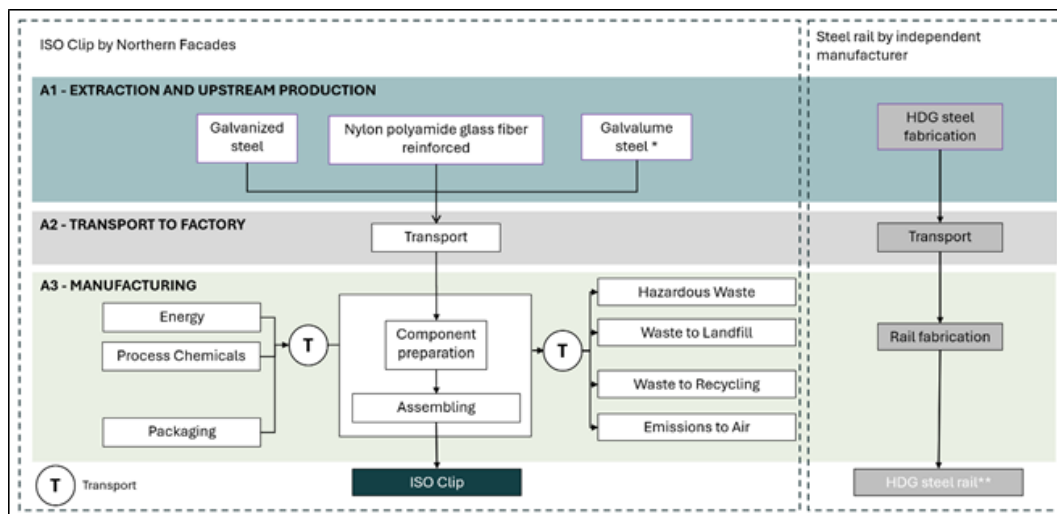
ISO Clip by Northern Facades

Steel rail by independent manufacturer

A1 - EXTRACTION AND UPSTREAM PRODUCTION

Galvanized steel

Nylon polyamide glass fiber reinforced

Galvalume steel *

HDG steel fabrication

A2 - TRANSPORT TO FACTORY

Transport

Transport

A3 - MANUFACTURING

Energy

Process Chemicals

Packaging

T

Component preparation

Assembling

T

Hazardous Waste

Waste to Landfill

Waste to Recycling

Emissions to Air

Rail fabrication

T Transport

ISO Clip

HDG steel rail**